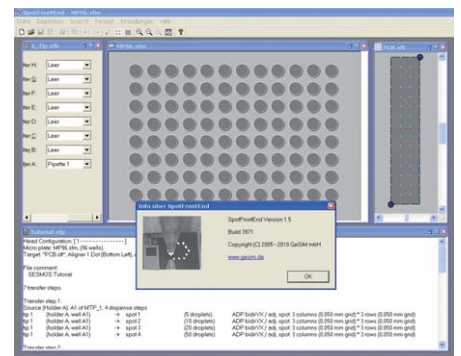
SpotFrontEnd - MP96.sfm

Datei Bearbeiten Ansicht Fenster Einstellungen Hilfe

8_Tip.sfh

Tip H: Laser
Tip G: Laser
Tip F: Laser
Tip E: Laser
Tip D: Laser
Tip C: Laser
Tip B: Laser
Tip A: Pipette 1

MP96.sfm

PCB.sff

Tutorial.sfp

Head Configuration: [1-----------------]
Micro plate: MP96.sfm, (96 wells)
Target: "PCB.sff", Aligner 1 Dot (Bottom Left)

File comment
SESMOS Tutorial

7 transfer steps

Transfer step 1:
Source (Holder A): A1 of MTP_1; 4 dispense steps

| | | | | |
|---|---|---|---|---|
| tip 1 | (holder A, well A1) | -> spot 1 | (5 droplets) | ADP both/VX / adj. spot: 3 columns (0.050 mm grid) * 3 rows (0.050 mm grid) |
| tip 1 | (holder A, well A1) | -> spot 2 | (10 droplets) | ADP both/VX / adj. spot: 3 columns (0.050 mm grid) * 3 rows (0.050 mm grid) |
| tip 1 | (holder A, well A1) | -> spot 3 | (20 droplets) | ADP both/VX / adj. spot: 3 columns (0.050 mm grid) * 3 rows (0.050 mm grid) |
| tip 1 | (holder A, well A1) | -> spot 4 | (50 droplets) | ADP both/VX / adj. spot: 3 columns (0.050 mm grid) * 3 rows (0.050 mm grid) |

Transfer step 2:

Info über SpotFrontEnd

SpotFrontEnd Version 1.5

Build 3971

Copyright (C) 2005 - 2010 GeSiM mbH

www.gesim.de

OK